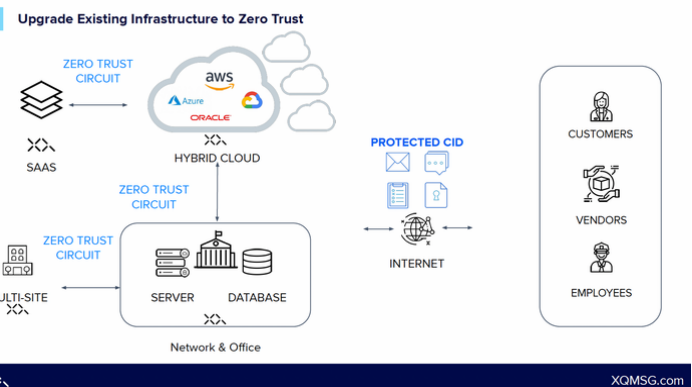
Upgrade Existing Infrastructure to Zero Trust

ZERO TRUST CIRCUIT

SAAS

aws

Azure

ORACLE

HYBRID CLOUD

ZERO TRUST CIRCUIT

ZERO TRUST CIRCUIT

ULTI-SITE

SERVER

DATABASE

Network & Office

PROTECTED CID

INTERNET

CUSTOMERS

VENDORS

EMPLOYEES

XQMSG.com